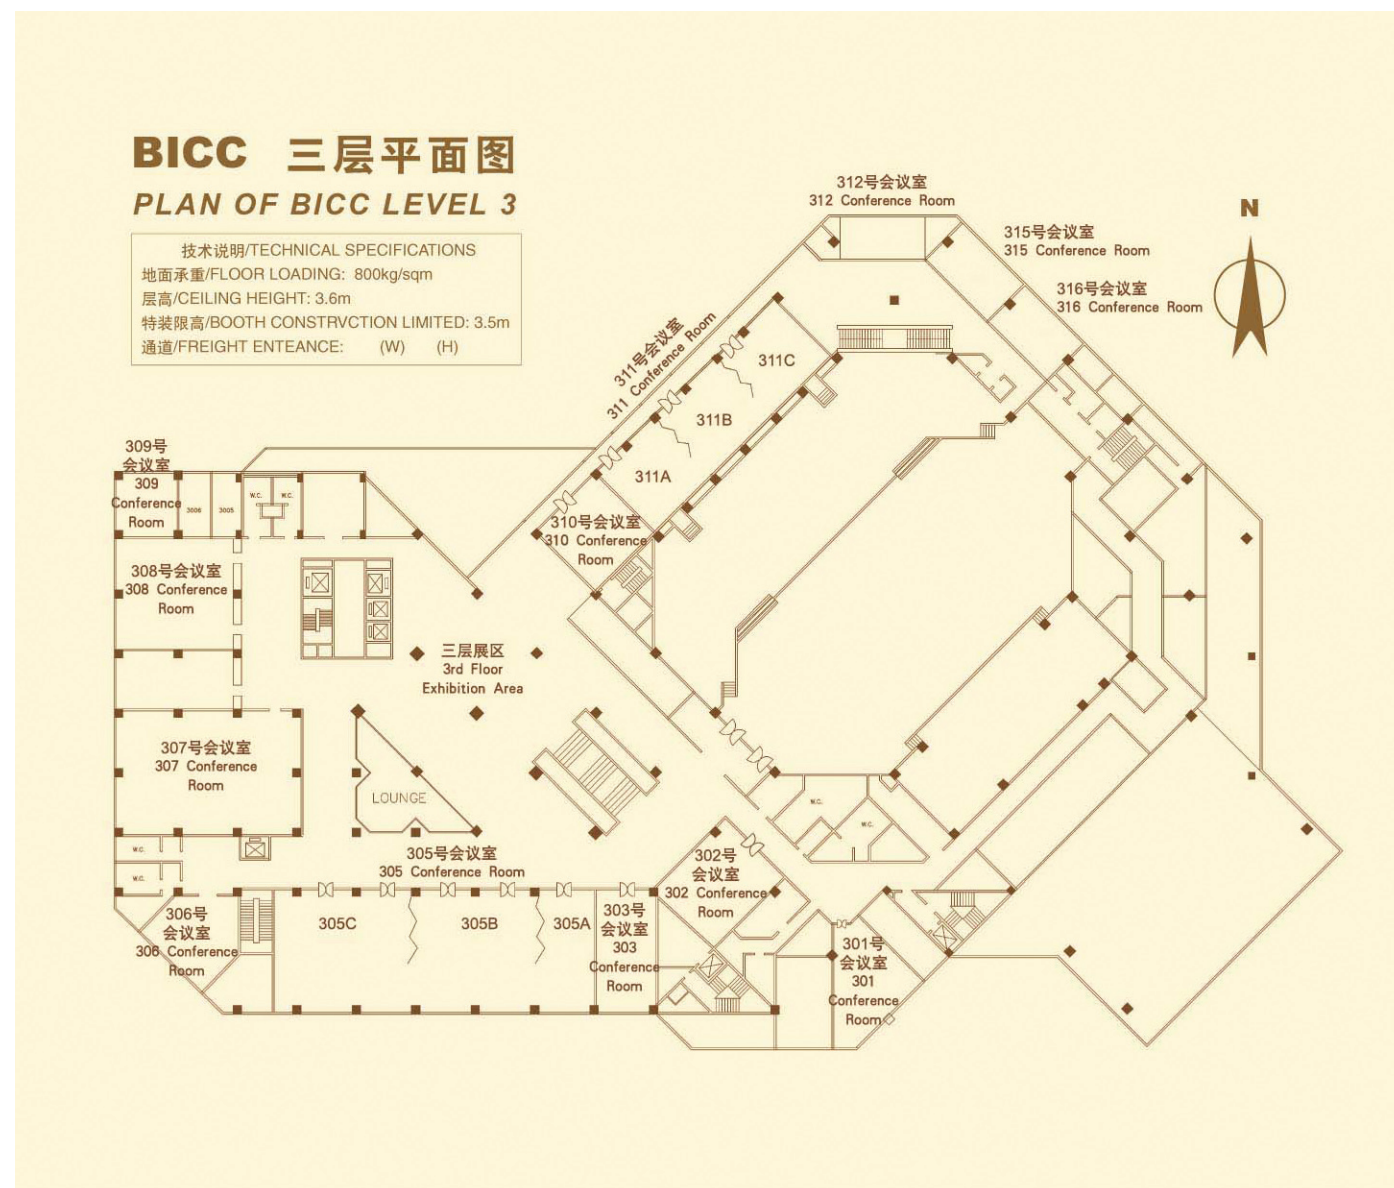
BICC 三层平面图
PLAN OF BICC LEVEL 3

技术说明/TECHNICAL SPECIFICATIONS
地面承重/FLOOR LOADING: 800kg/sqm
层高/CEILING HEIGHT: 3.6m
特装限高/BOOTH CONSTRVCTION LIMITED: 3.5m
通道/FREIGHT ENTEANCE: (W) (H)

N

312号会议室
312 Conference Room

315号会议室
315 Conference Room

316号会议室
316 Conference Room

311号会议室
311 Conference Room

311C
311B
311A

310号会议室
310 Conference Room

309号会议室
309 Conference Room

306
305
W.C.
W.C.

308号会议室
308 Conference Room

三层展区
3rd Floor
Exhibition Area

307号会议室
307 Conference Room

LOUNGE

W.C.
W.C.

305号会议室
305 Conference Room

305C
305B
305A

306号会议室
306 Conference Room

303号会议室
303 Conference Room

302号会议室
302 Conference Room

W.C.
W.C.

301号会议室
301 Conference Room